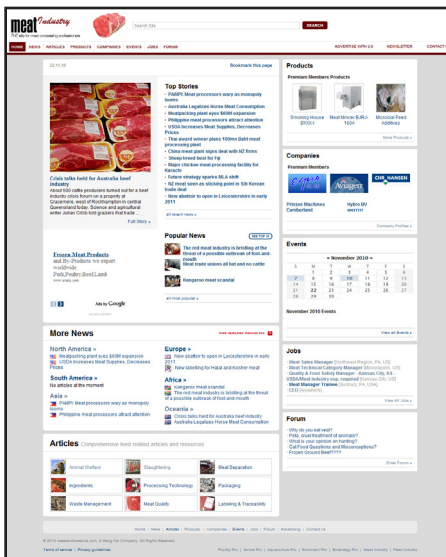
meat Industry

The site for meat processing professionals

Search Site SEARCH

HOME NEWS ARTICLES PRODUCTS COMPANIES EVENTS JOBS FORUM ADVERTISE WITH US NEWSLETTER CONTACT

22.11.10 Bookmark this page

Top Stories

- PAMPC Meat processors wary as monopoly looms
- Australia Legalizes Horse Meat Consumption
- Meatpacking plant eyes $60M expansion
- Philippine meat processors attract attention
- USDA Increases Meat Supplies, Decreases Prices
- Thai award winner plans 160mn Baht meat processing plant
- China meat export sales deal with NZ firms
- Sheep breed best for Fiji
- Major chicken meat processing facility for Karachi
- Future strategy sparks MLA shift
- NZ meat seen as sticking point in Sth Korean trade deal
- New abattoir to open in Leicestershire in early 2011

all latest news »

Crisis talks held for Australia beef industry

About 600 cattle producers turned out for a beef industry crisis forum on a property at Greenvale, west of Rockhampton in central Queensland today. Science and agricultural writer Johan Cirrito told graziers that trade ...

Full Story »

Popular News SEE TOP 10

The red meat industry is bristling at the threat of a possible outbreak of foot-and-mouth

Meat trade unions all hot and no cattle

Kangaroo meat scandal

all most popular »

Frozen Meat Products
and By-Products we export worldwide
Pork,Poultry,Beef,Lamb

Ads by Google

More News

North America »
Meatpacking plant eyes $60M expansion
USDA Increases Meat Supplies, Decreases Prices

South America »
No articles at the moment

Asia »
PAMPC Meat processors wary as monopoly looms
Philippine meat processors attract attention

Europe »
New abattoir to open in Leicestershire in early 2011
New labelling for Halal and Kosher meat

Africa »
Kangaroo meat scandal
The red meat industry is bristling at the threat of a possible outbreak of foot-and-mouth

Oceania »
Crisis talks held for Australia beef industry
Australia Legalizes Horse Meat Consumption

Articles Comprehensive feed related articles and resources

| Animal Welfare | Slaughtering | Meat Separation |
|---|---|---|
| Ingredients | Processing Technology | Packaging |
| Waste Management | Meat Quality | Labeling & Traceability |

Products

Premium Members Products

Smoking House BYOO-1
Meat Mincer ELRO-100K
Microbial Food Additives

More Products »

Companies

Premium Members

Prinson Machines Cumberland
Hybro BV
CHR HANSEN

Company Profiles »

Events

« November 2010 »

| S | M | T | W | T | F | S |
|---|---|---|---|---|---|---|
| 31 | 1 | 2 | 3 | 4 | 5 | 6 |
| 7 | 8 | 9 | 10 | 11 | 12 | 13 |
| 14 | 15 | 16 | 17 | 18 | 19 | 20 |
| 21 | 22 | 23 | 24 | 25 | 26 | 27 |
| 28 | 29 | 30 | | | | |

November 2010 Events

View All Events »

Jobs

- Meat Sales Manager
- Meat Technical Category Manager
- Quality & Food Safety Manager
- USDA/Meat industry exp. required
- Meat Manager Trainee
- CEO

View All Jobs »

Forum

- Why do you eat veal?
- Pets: cruel treatment of animals?
- What is your opinion on hunting?
- Calf Food Questions and Misconceptions?
- Frozen Ground Beef????

Enter Forum »

Home | News | Articles | Products | Companies | Events | Jobs | Forum | Advertising | Contact Us

© 2010 MeatIndustryWorld.com A Wing Fair Company. All Rights Reserved.

Terms of service | Privacy guidelines